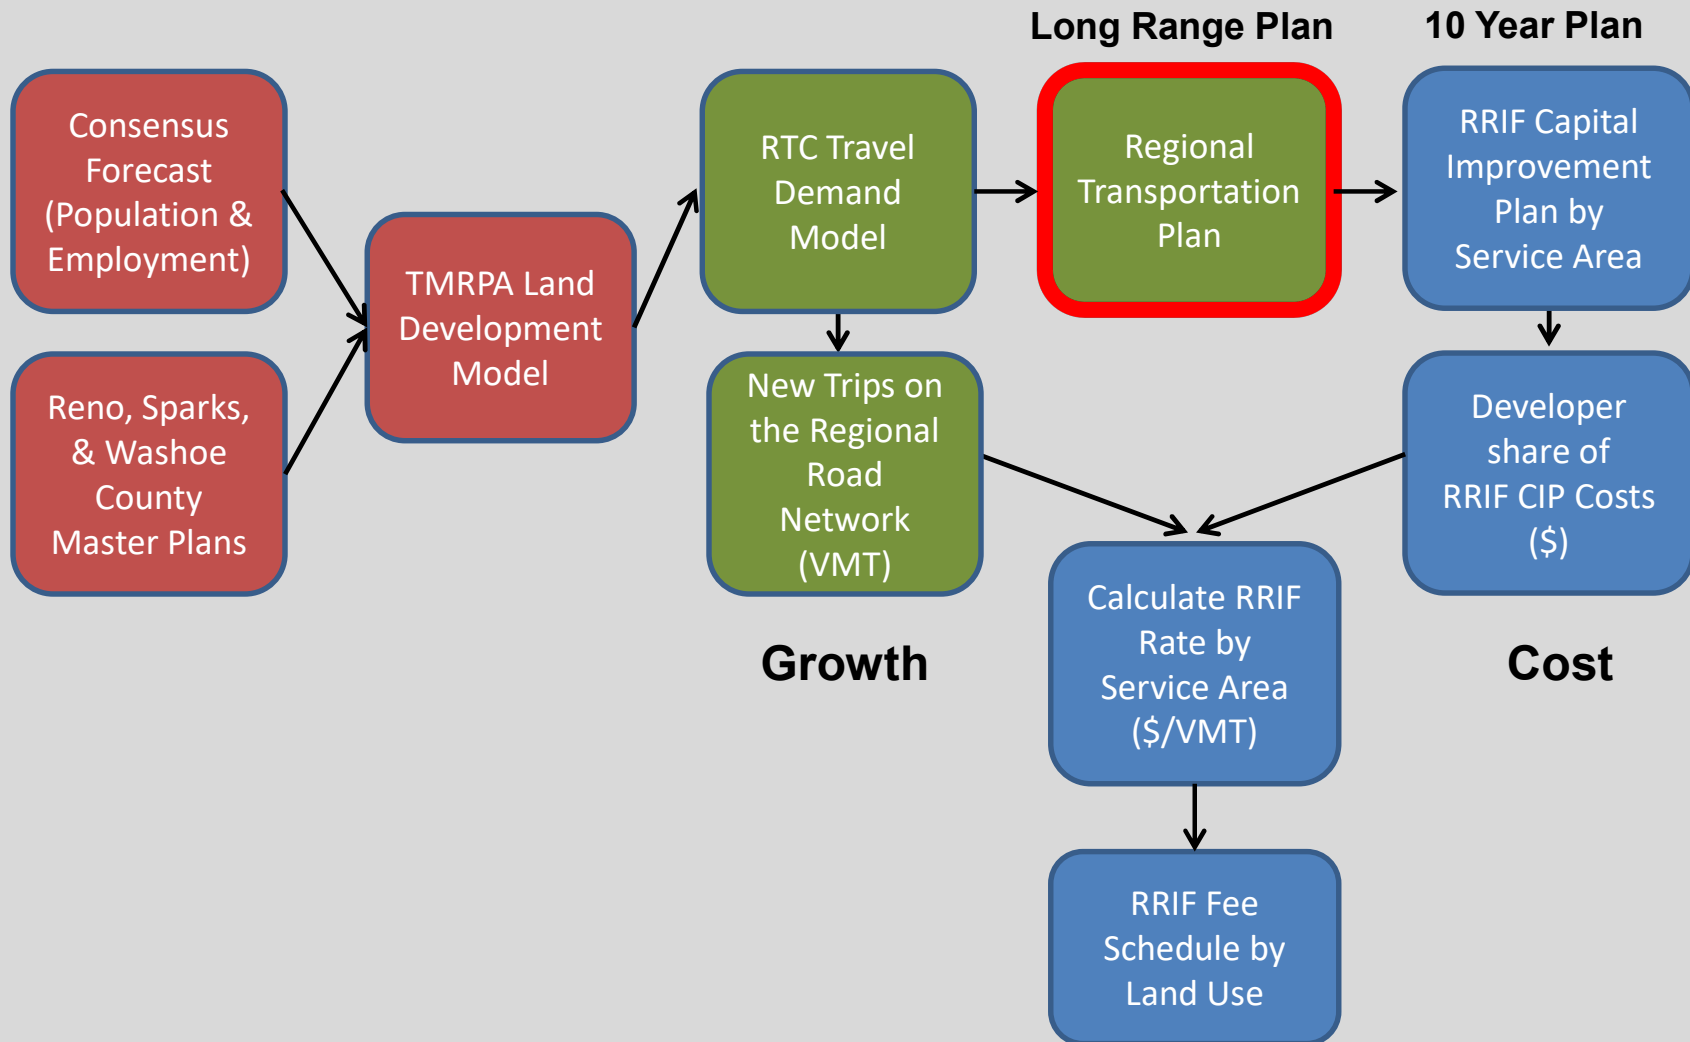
Long Range Plan

10 Year Plan

Consensus Forecast (Population & Employment)

Reno, Sparks, & Washoe County Master Plans

TMRPA Land Development Model

RTC Travel Demand Model

Regional Transportation Plan

RRIF Capital Improvement Plan by Service Area

New Trips on the Regional Road Network (VMT)

Developer share of RRIF CIP Costs ($)

Calculate RRIF Rate by Service Area ($/VMT)

Growth

Cost

RRIF Fee Schedule by Land Use